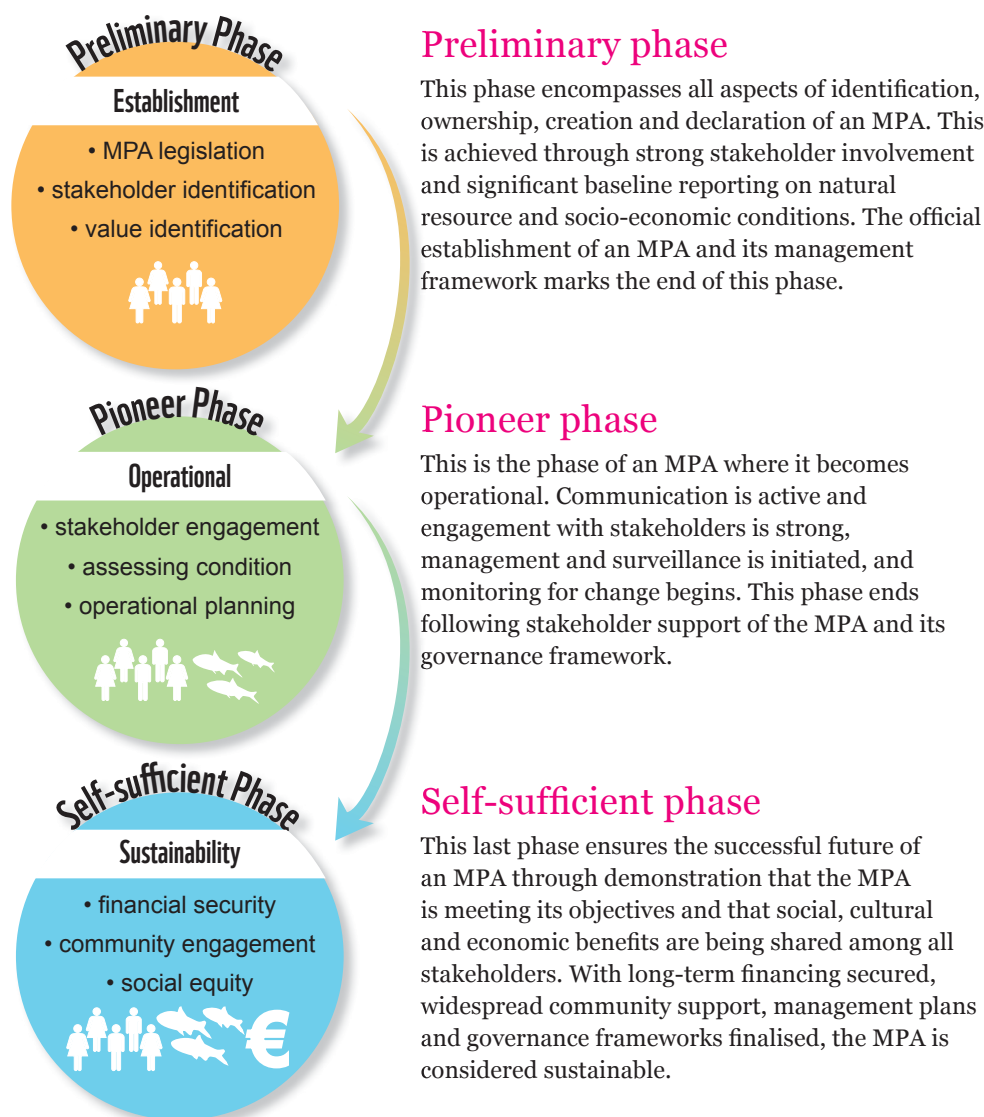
Preliminary Phase

Establishment

• MPA legislation
• stakeholder identification
• value identification

Pioneer Phase

Operational

• stakeholder engagement
• assessing condition
• operational planning

Self-sufficient Phase

Sustainability

• financial security
• community engagement
• social equity

€

Preliminary phase

This phase encompasses all aspects of identification, ownership, creation and declaration of an MPA. This is achieved through strong stakeholder involvement and significant baseline reporting on natural resource and socio-economic conditions. The official establishment of an MPA and its management framework marks the end of this phase.

Pioneer phase

This is the phase of an MPA where it becomes operational. Communication is active and engagement with stakeholders is strong, management and surveillance is initiated, and monitoring for change begins. This phase ends following stakeholder support of the MPA and its governance framework.

Self-sufficient phase

This last phase ensures the successful future of an MPA through demonstration that the MPA is meeting its objectives and that social, cultural and economic benefits are being shared among all stakeholders. With long-term financing secured, widespread community support, management plans and governance frameworks finalised, the MPA is considered sustainable.